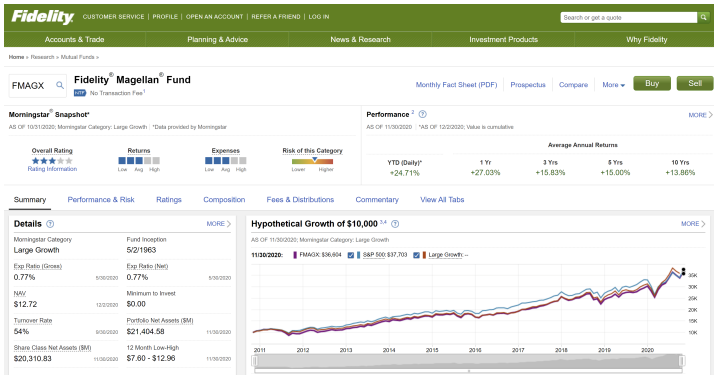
Fidelity CUSTOMER SERVICE | PROFILE | OPEN AN ACCOUNT | REFER A FRIEND | LOG IN

Search or get a quote

Accounts & Trade | Planning & Advice | News & Research | Investment Products | Why Fidelity

Home > Research > Mutual Funds >

FMAGX

Fidelity® Magellan® Fund

NTF No Transaction Fee¹

Monthly Fact Sheet (PDF) | Prospectus | Compare | More | Buy | Sell

Morningstar® Snapshot*

AS OF 10/31/2020, Morningstar Category: Large Growth *Data provided by Morningstar

Overall Rating

Rating Information

Returns

Low Avg High

Expenses

Low Avg High

Risk of this Category

Lower Higher

Performance ² ?

MORE

AS OF 11/30/2020 *AS OF 12/2/2020; Value is cumulative

Average Annual Returns

| YTD (Daily)* | 1 Yr | 3 Yrs | 5 Yrs | 10 Yrs |
|---|---|---|---|---|
| +24.71% | +27.03% | +15.83% | +15.00% | +13.86% |

Summary | Performance & Risk | Ratings | Composition | Fees & Distributions | Commentary | View All Tabs

Details ?

MORE

| Morningstar Category | Fund Inception |
|---|---|
| Large Growth | 5/2/1963 |
| Exp Ratio (Gross) 5/30/2020 | Exp Ratio (Net) 5/30/2020 |
| 0.77% | 0.77% |
| NAV 12/2/2020 | Minimum to Invest |
| $12.72 | $0.00 |
| Turnover Rate 9/30/2020 | Portfolio Net Assets ($M) 11/30/2020 |
| 54% | $21,404.58 |
| Share Class Net Assets ($M) 11/30/2020 | 12 Month Low-High 11/30/2020 |
| $20,310.83 | $7.60 - $12.96 |

Hypothetical Growth of $10,000 ³,⁴ ?

MORE

AS OF 11/30/2020, Category: Large Growth

11/30/2020: FMAGX: $36,604 | S&P 500: $37,703 | Large Growth: --

35K
30K
25K
20K
15K
10K

2011 2012 2013 2014 2015 2016 2017 2018 2019 2020